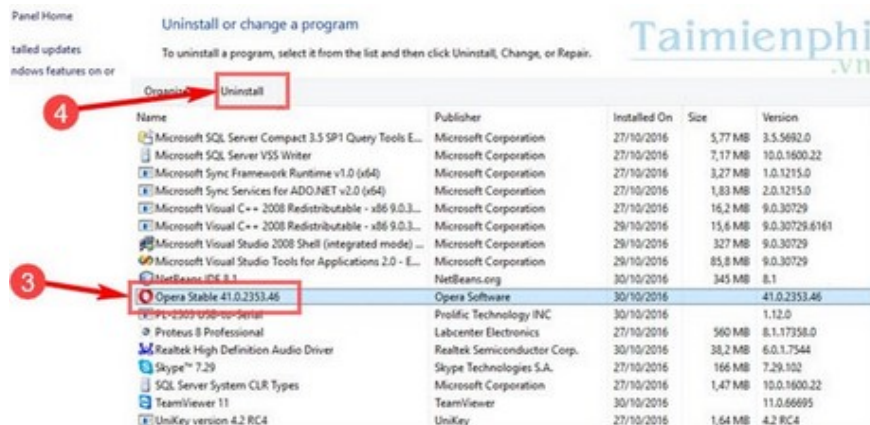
Panel Home

talled updates
ndows features on or

Uninstall or change a program

To uninstall a program, select it from the list and then click Uninstall, Change, or Repair.

Taimienphi
.vn

4

Organize Uninstall

3

| Name | Publisher | Installed On | Size | Version |
|---|---|---|---|---|
| Microsoft SQL Server Compact 3.5 SP1 Query Tools E... | Microsoft Corporation | 27/10/2016 | 5,77 MB | 3.5.5692.0 |
| Microsoft SQL Server VSS Writer | Microsoft Corporation | 27/10/2016 | 7,17 MB | 10.0.1600.22 |
| Microsoft Sync Framework Runtime v1.0 (x64) | Microsoft Corporation | 27/10/2016 | 3,27 MB | 1.0.1215.0 |
| Microsoft Sync Services for ADO.NET v2.0 (x64) | Microsoft Corporation | 27/10/2016 | 1,83 MB | 2.0.1215.0 |
| Microsoft Visual C++ 2008 Redistributable - x86 9.0.3... | Microsoft Corporation | 27/10/2016 | 16,2 MB | 9.0.30729 |
| Microsoft Visual C++ 2008 Redistributable - x86 9.0.3... | Microsoft Corporation | 29/10/2016 | 15,6 MB | 9.0.30729.6161 |
| Microsoft Visual Studio 2008 Shell (integrated mode) ... | Microsoft Corporation | 29/10/2016 | 327 MB | 9.0.30729 |
| Microsoft Visual Studio Tools for Applications 2.0 - E... | Microsoft Corporation | 29/10/2016 | 85,8 MB | 9.0.30729 |
| NetBeans IDE 8.1 | NetBeans.org | 30/10/2016 | 345 MB | 8.1 |
| Opera Stable 41.0.2353.46 | Opera Software | 30/10/2016 | | 41.0.2353.46 |
| PL-2303 USB-to-Serial | Prolific Technology INC | 30/10/2016 | | 1.12.0 |
| Proteus 8 Professional | Labcenter Electronics | 27/10/2016 | 560 MB | 8.1.17358.0 |
| Realtek High Definition Audio Driver | Realtek Semiconductor Corp. | 30/10/2016 | 38,2 MB | 6.0.1.7544 |
| Skype™ 7.29 | Skype Technologies S.A. | 30/10/2016 | 166 MB | 7.29.102 |
| SQL Server System CLR Types | Microsoft Corporation | 27/10/2016 | 1,47 MB | 10.0.1600.22 |
| TeamViewer 11 | TeamViewer | 30/10/2016 | | 11.0.66695 |
| UniKey version 4.2 RC4 | UniKey | 27/10/2016 | 1,64 MB | 4.2 RC4 |